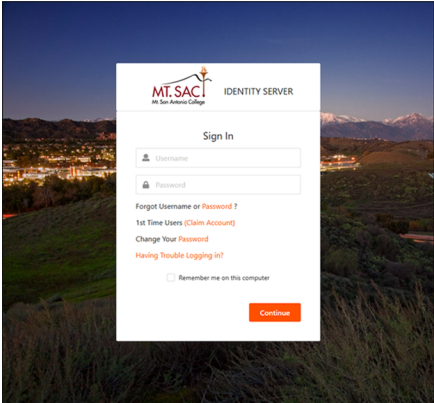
MT. SAC
Mt San Antonio College
IDENTITY SERVER

Sign In

Username

Password

Forgot Username or Password ?

1st Time Users (Claim Account)

Change Your Password

Having Trouble Logging in?

Remember me on this computer

Continue